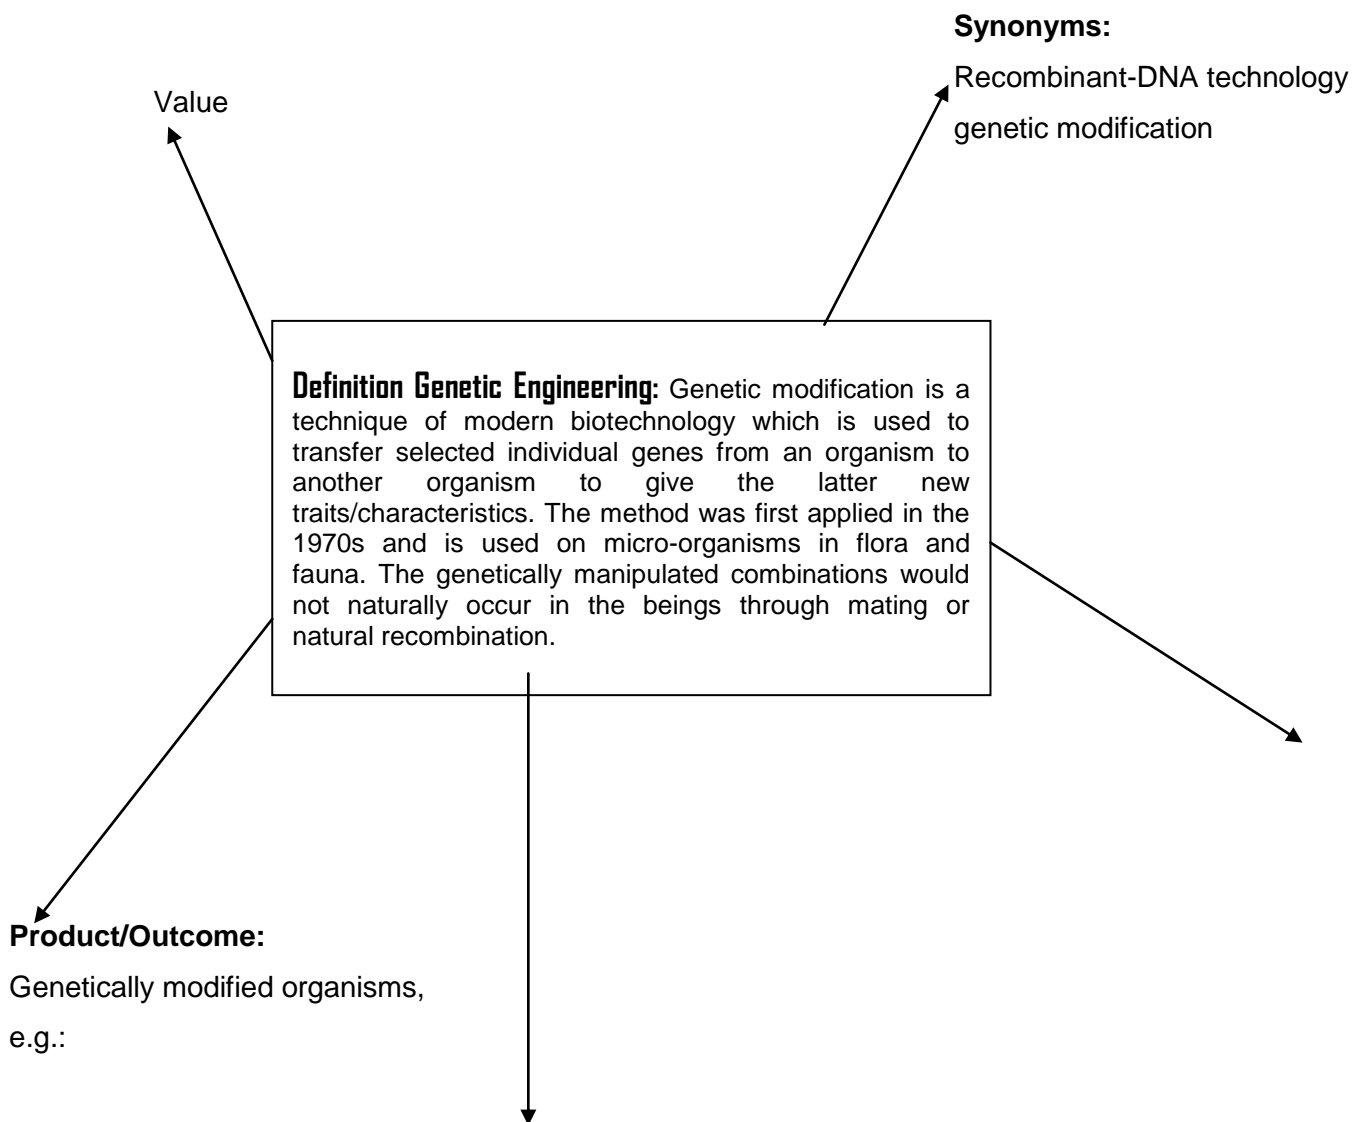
Synonyms:

Recombinant-DNA technology

genetic modification

Value

Definition Genetic Engineering: Genetic modification is a technique of modern biotechnology which is used to transfer selected individual genes from an organism to another organism to give the latter new traits/characteristics. The method was first applied in the 1970s and is used on micro-organisms in flora and fauna. The genetically manipulated combinations would not naturally occur in the beings through mating or natural recombination.

Product/Outcome:

Genetically modified organisms,

e.g.: